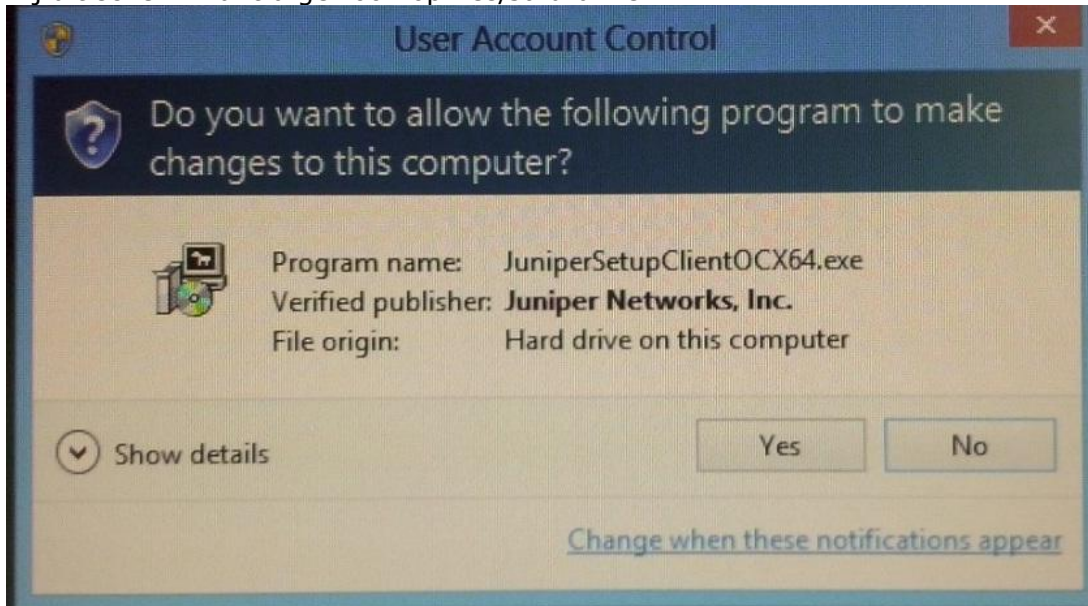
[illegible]

User Account Control

Do you want to allow the following program to make changes to this computer?

Program name: JuniperSetupClientOCX64.exe
Verified publisher: Juniper Networks, Inc.
File origin: Hard drive on this computer

Show details

Yes

No

Change when these notifications appear